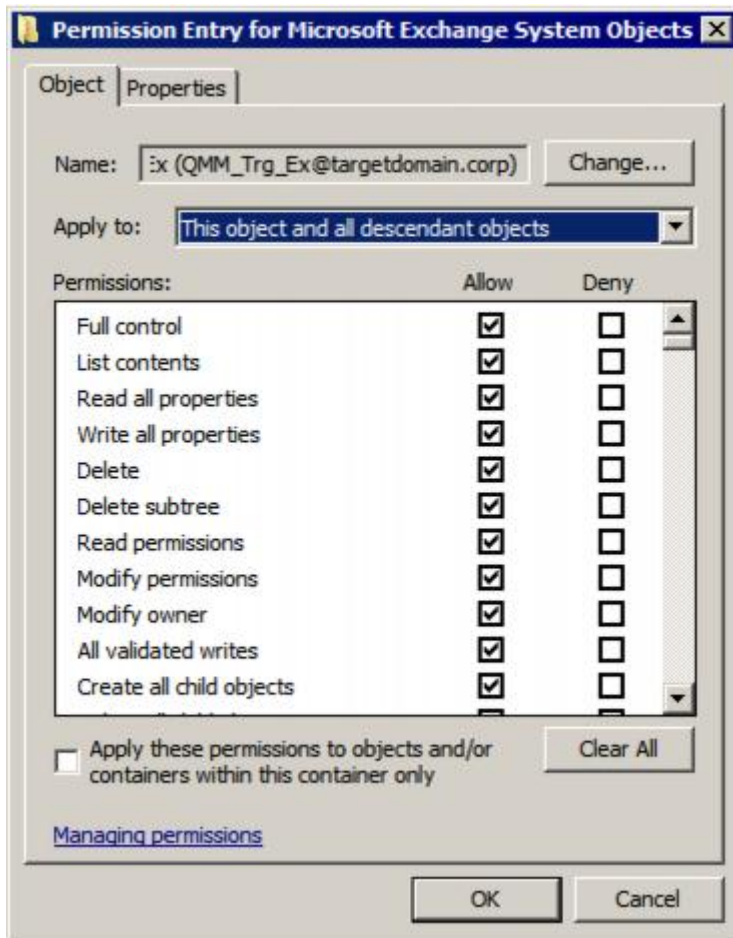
Permission Entry for Microsoft Exchange System Objects

Object | Properties

Name: :x (QMM_Trg_Ex@targetdomain.corp) Change...

Apply to: This object and all descendant objects

| Permissions: | Allow | Deny |
|---|---|---|
| Full control | ☑ | ☐ |
| List contents | ☑ | ☐ |
| Read all properties | ☑ | ☐ |
| Write all properties | ☑ | ☐ |
| Delete | ☑ | ☐ |
| Delete subtree | ☑ | ☐ |
| Read permissions | ☑ | ☐ |
| Modify permissions | ☑ | ☐ |
| Modify owner | ☑ | ☐ |
| All validated writes | ☑ | ☐ |
| Create all child objects | ☑ | ☐ |
| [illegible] | ☑ | ☐ |

☐ Apply these permissions to objects and/or containers within this container only

Clear All

Managing permissions

OK Cancel